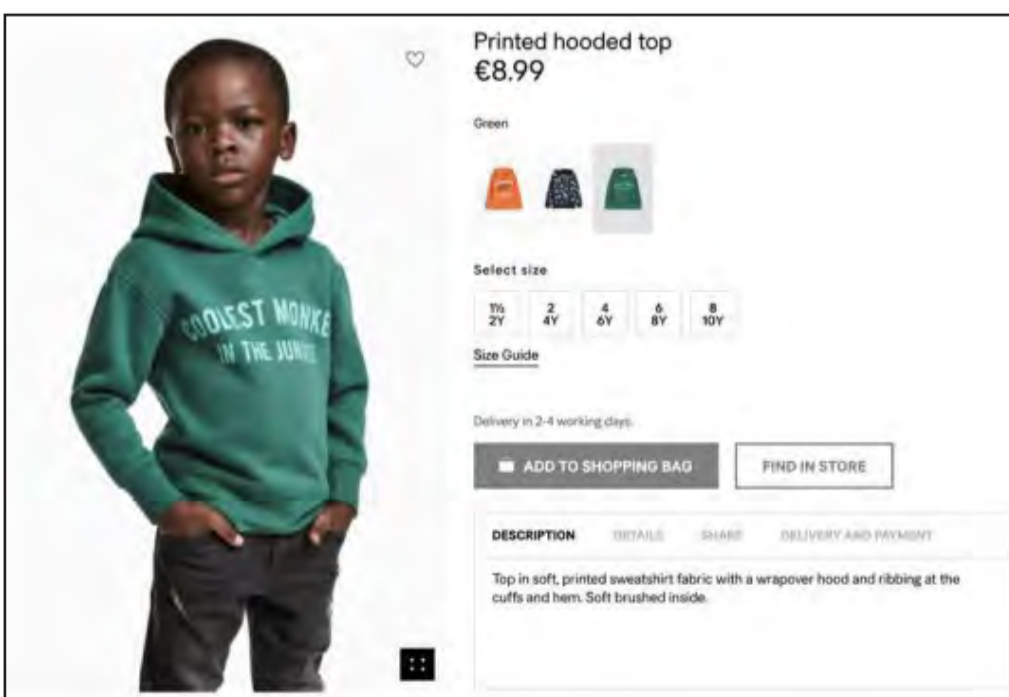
COOLEST MONKEY IN THE JUNGLE

Printed hooded top
€8.99

Green

Select size

| 1½ 2Y | 2 4Y | 4 6Y | 6 8Y | 8 10Y |
|---|---|---|---|---|

Size Guide

Delivery in 2-4 working days.

ADD TO SHOPPING BAG

FIND IN STORE

DESCRIPTION DETAILS SHARE DELIVERY AND PAYMENT

Top in soft, printed sweatshirt fabric with a wrapover hood and ribbing at the cuffs and hem. Soft brushed inside.